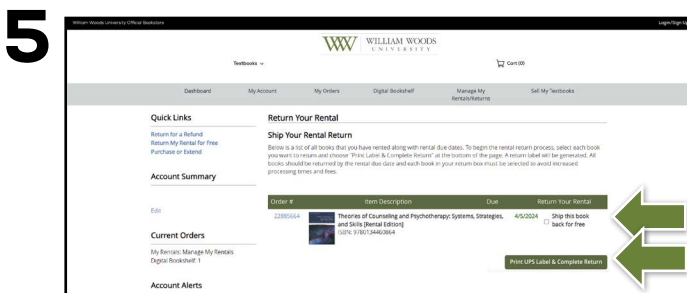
5

William Woods University Official Bookstore

Login/Sign Up

WW WILLIAM WOODS UNIVERSITY

Textbooks

Cart (0)

Dashboard | My Account | My Orders | Digital Bookshelf | Manage My Rentals/Returns | Sell My Textbooks

Quick Links

Return for a Refund
Return My Rental for Free
Purchase or Extend

Account Summary

Edit

Current Orders

My Rentals: Manage My Rentals
Digital Bookshelf: 1

Account Alerts

Return Your Rental

Ship Your Rental Return

Below is a list of all books that you have rented along with rental due dates. To begin the rental return process, select each book you want to return and choose "Print Label & Complete Return" at the bottom of the page. A return label will be generated. All books should be returned by the rental due date and each book in your return box must be selected to avoid increased processing times and fees.

| Order # | Item Description | Due | Return Your Rental |
|---|---|---|---|
| 22885664 | Theories of Counseling and Psychotherapy: Systems, Strategies, and Skills [Rental Edition] ISBN: 9780134460864 | 4/5/2024 | Ship this book back for free |

Print UPS Label & Complete Return